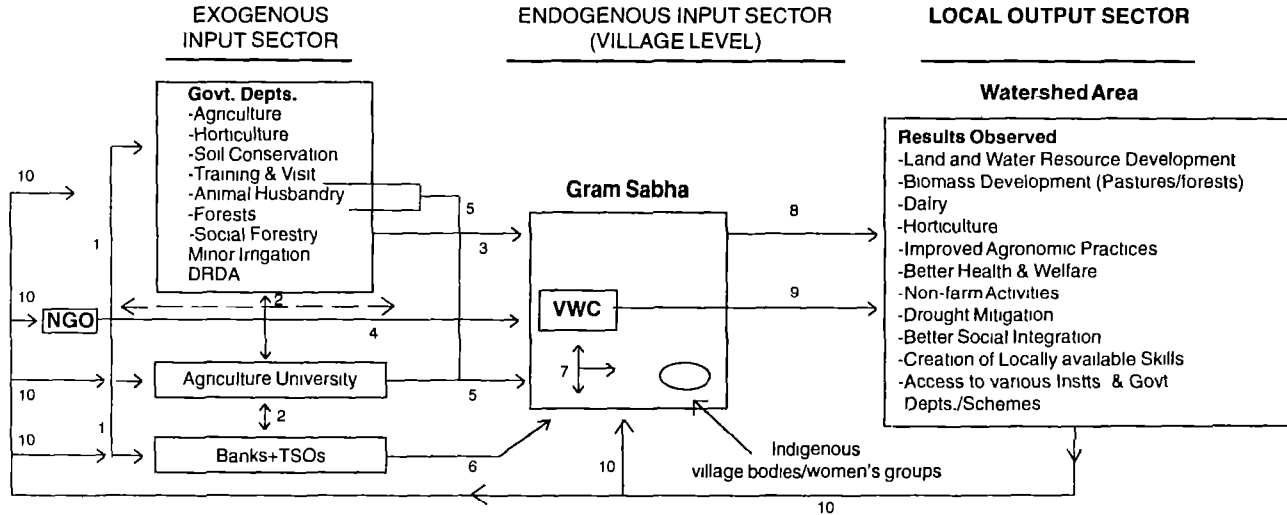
EXOGENOUS INPUT SECTOR

ENDOGENOUS INPUT SECTOR (VILLAGE LEVEL)

LOCAL OUTPUT SECTOR

Govt. Depts.
-Agriculture
-Horticulture
-Soil Conservation
-Training & Visit
-Animal Husbandry
-Forests
-Social Forestry
Minor Irrigation
DRDA

Watershed Area

Results Observed
-Land and Water Resource Development
-Biomass Development (Pastures/forests)
-Dairy
-Horticulture
-Improved Agronomic Practices
-Better Health & Welfare
-Non-farm Activities
-Drought Mitigation
-Better Social Integration
-Creation of Locally available Skills
-Access to various Instts & Govt Depts./Schemes

Gram Sabha

VWC

NGO

Agriculture University

Banks+TSOs

Indigenous village bodies/women's groups

10
1
10
10
10
1
2
2
5
3
4
5
6
7
8
9
10
10